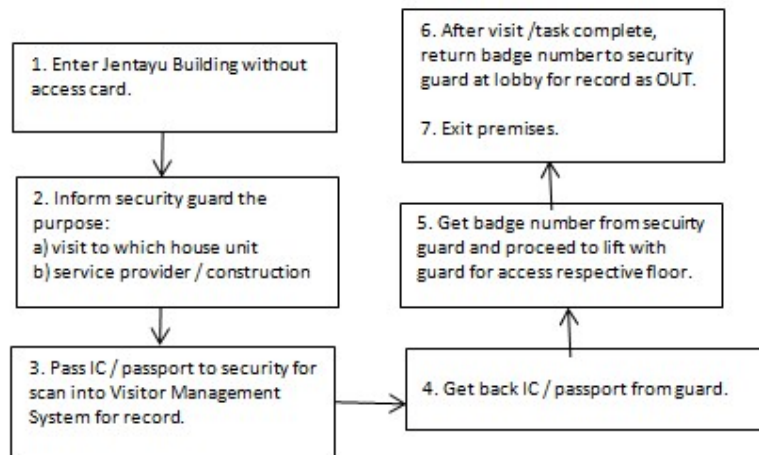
1. Enter Jentayu Building without access card.

2. Inform security guard the purpose:
a) visit to which house unit
b) service provider / construction

3. Pass IC / passport to security for scan into Visitor Management System for record.

4. Get back IC / passport from guard.

5. Get badge number from secuirty guard and proceed to lift with guard for access respective floor.

6. After visit /task complete, return badge number to security guard at lobby for record as OUT.

7. Exit premises.